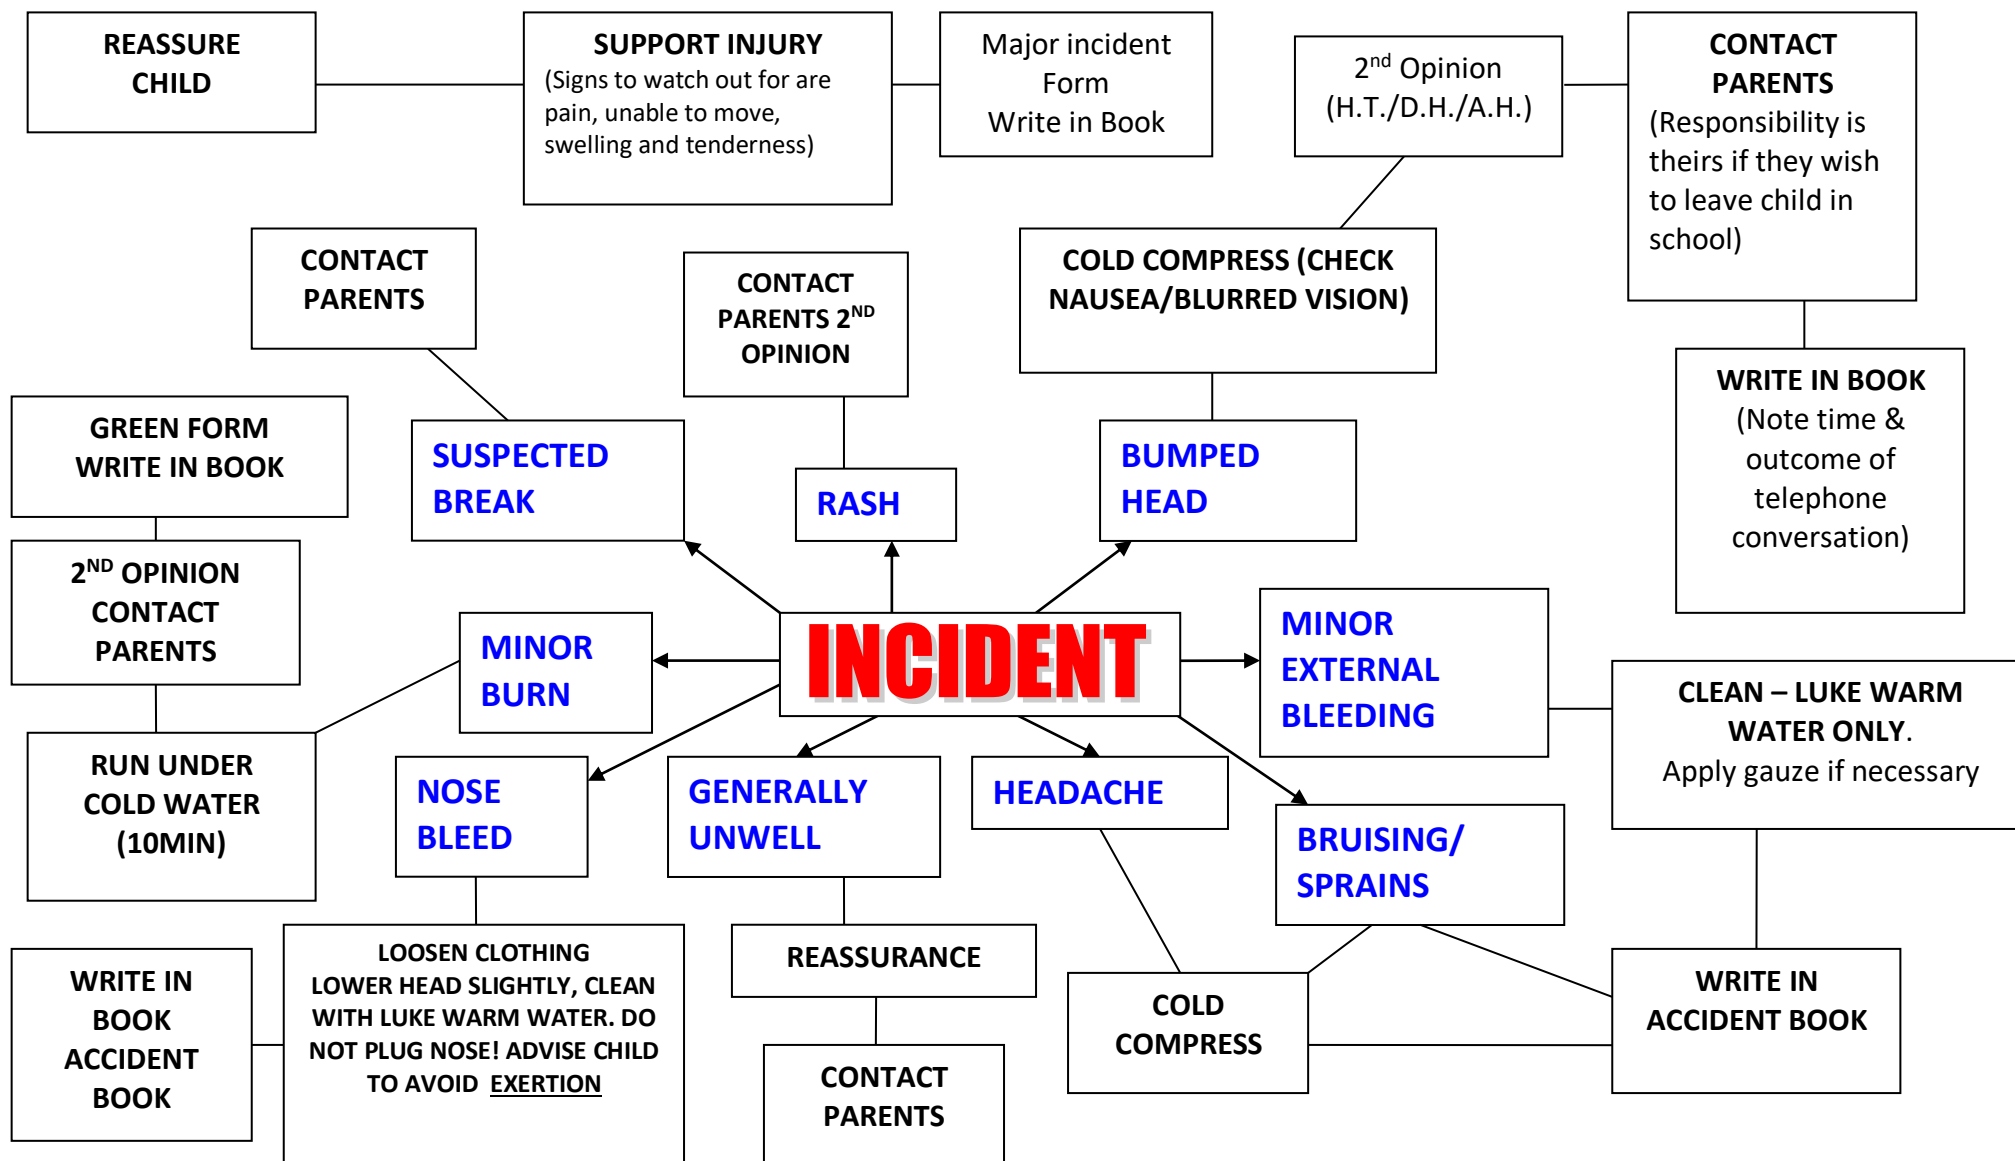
REASSURE CHILD

SUPPORT INJURY
(Signs to watch out for are pain, unable to move, swelling and tenderness)

Major incident Form
Write in Book

2$^{nd}$ Opinion
(H.T./D.H./A.H.)

CONTACT PARENTS
(Responsibility is theirs if they wish to leave child in school)

CONTACT PARENTS

CONTACT PARENTS 2$^{ND}$ OPINION

COLD COMPRESS (CHECK NAUSEA/BLURRED VISION)

WRITE IN BOOK
(Note time & outcome of telephone conversation)

GREEN FORM
WRITE IN BOOK

SUSPECTED BREAK

RASH

BUMPED HEAD

2$^{ND}$ OPINION
CONTACT PARENTS

MINOR BURN

INCIDENT

MINOR EXTERNAL BLEEDING

CLEAN – LUKE WARM WATER ONLY.
Apply gauze if necessary

RUN UNDER COLD WATER (10MIN)

NOSE BLEED

GENERALLY UNWELL

HEADACHE

BRUISING/ SPRAINS

WRITE IN BOOK ACCIDENT BOOK

LOOSEN CLOTHING
LOWER HEAD SLIGHTLY, CLEAN WITH LUKE WARM WATER. DO NOT PLUG NOSE! ADVISE CHILD TO AVOID EXERTION

REASSURANCE

COLD COMPRESS

WRITE IN ACCIDENT BOOK

CONTACT PARENTS